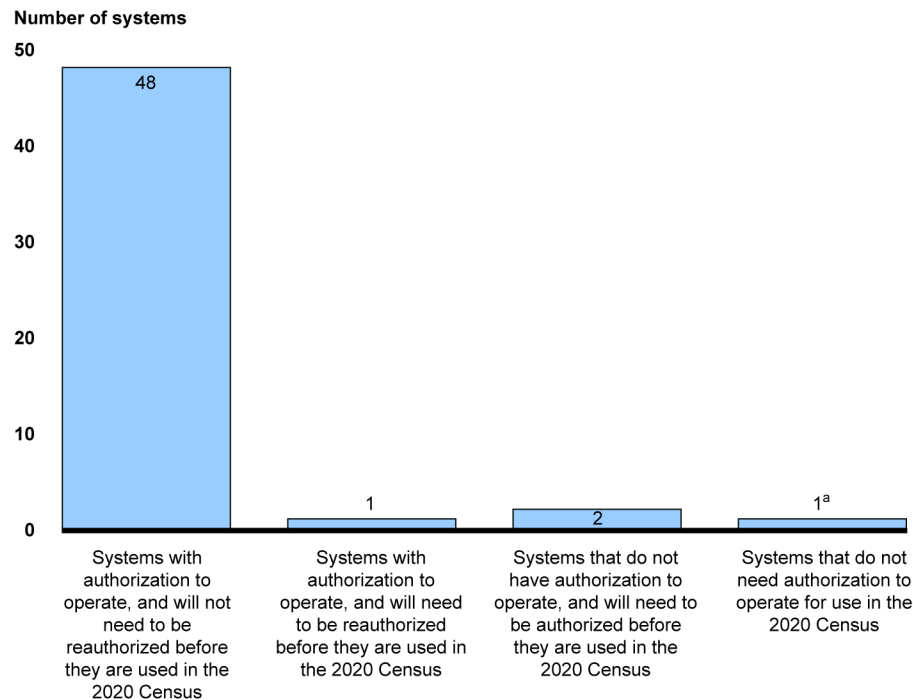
Number of systems

50

40

30

20

10

0

48

1

2

$1^a$

Systems with authorization to operate, and will not need to be reauthorized before they are used in the 2020 Census

Systems with authorization to operate, and will need to be reauthorized before they are used in the 2020 Census

Systems that do not have authorization to operate, and will need to be authorized before they are used in the 2020 Census

Systems that do not need authorization to operate for use in the 2020 Census